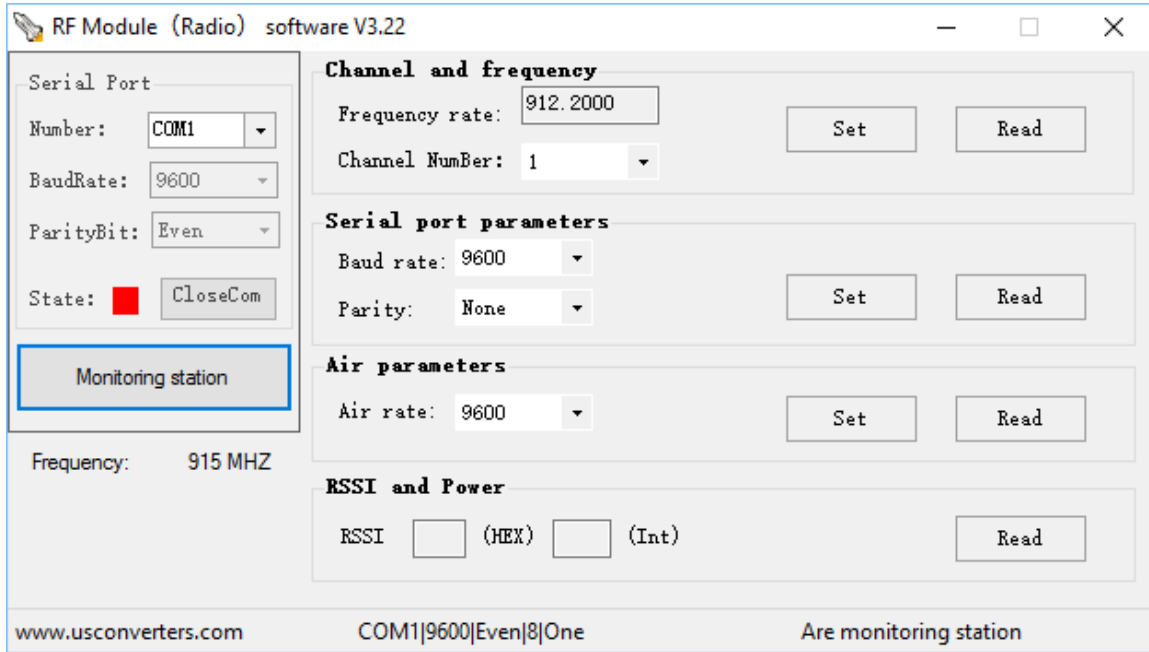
RF Module（Radio） software V3.22

Serial Port

Number: COM1

BaudRate: 9600

ParityBit: Even

State: CloseCom

Monitoring station

Frequency: 915 MHZ

Channel and frequency

Frequency rate: 912.2000

Channel NumBer: 1

Set

Read

Serial port parameters

Baud rate: 9600

Parity: None

Set

Read

Air parameters

Air rate: 9600

Set

Read

RSSI and Power

RSSI (HEX) (Int)

Read

www.usconverters.com

COM1|9600|Even|8|One

Are monitoring station